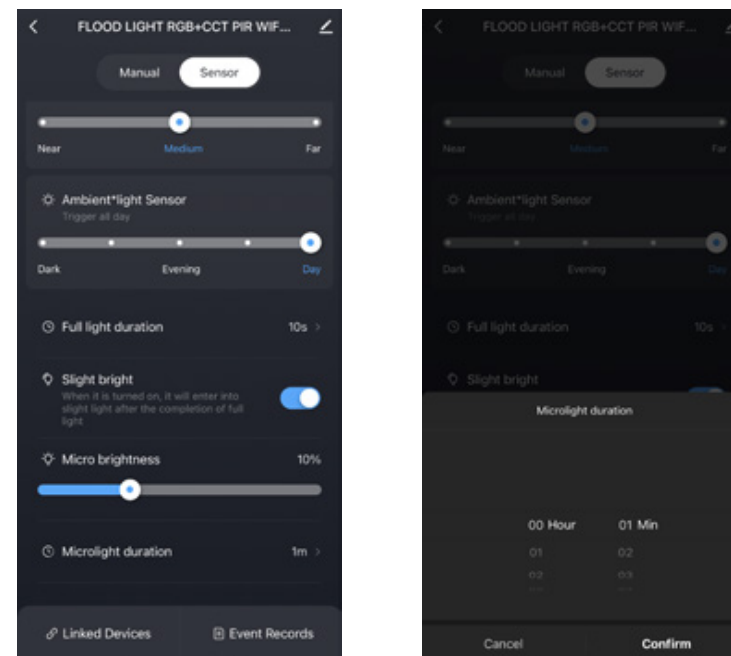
FLOOD LIGHT RGB+CCT PIR WIF...

Manual Sensor

Near Medium Far

Ambient*light Sensor
Trigger all day

Dark Evening Day

Full light duration 10s

Slight bright
When it is turned on, it will enter into slight light after the completion of full light

Micro brightness 10%

Microlight duration 1m

Linked Devices Event Records

FLOOD LIGHT RGB+CCT PIR WIF...

Manual Sensor

Near Medium Far

Ambient*light Sensor
Trigger all day

Dark Evening Day

Full light duration 10s

Slight bright

Microlight duration

00 Hour 01 Min
01 02
02 03

Cancel Confirm